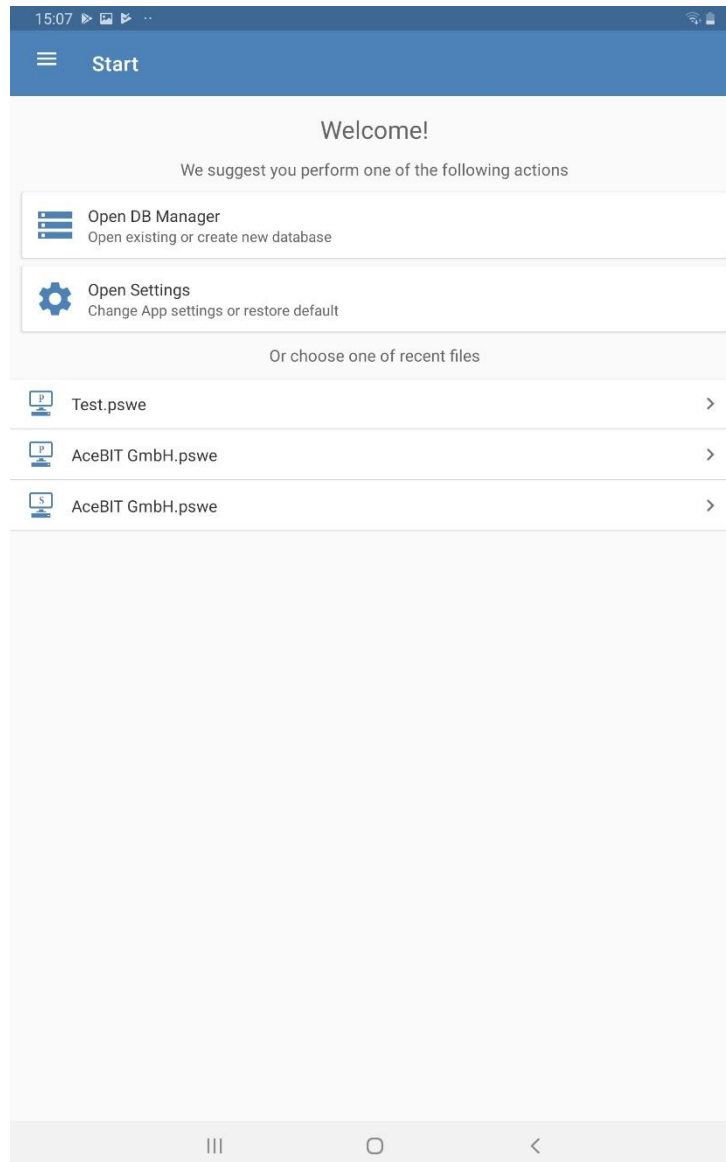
15:07

Start

Welcome!

We suggest you perform one of the following actions

Open DB Manager
Open existing or create new database

Open Settings
Change App settings or restore default

Or choose one of recent files

P Test.pswe

P AceBIT GmbH.pswe

S AceBIT GmbH.pswe